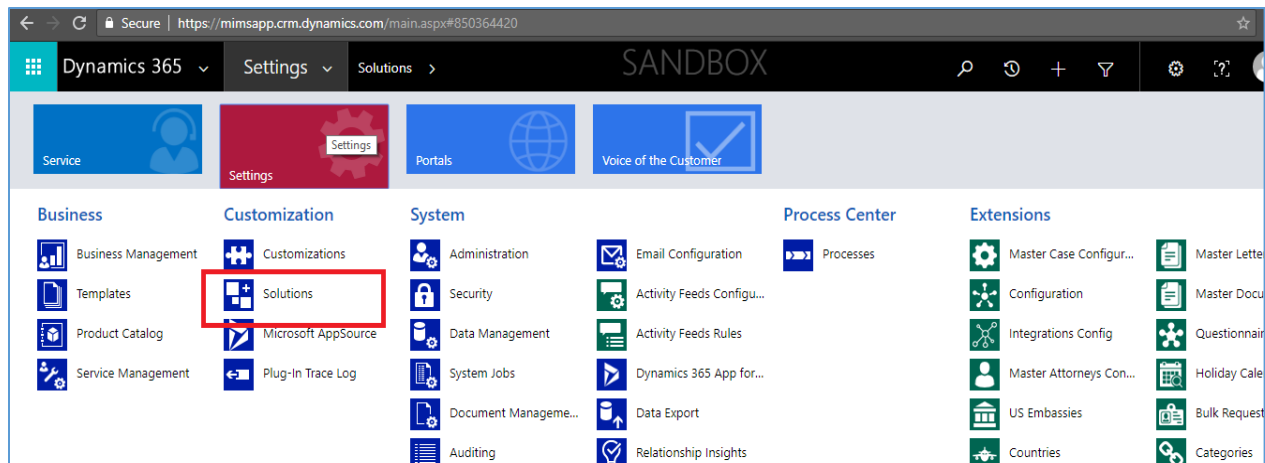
Secure | https://mimsapp.crm.dynamics.com/main.aspx#850364420

Dynamics 365 Settings Solutions > SANDBOX

Service

Settings
Settings

Portals

Voice of the Customer

Business
Business Management
Templates
Product Catalog
Service Management

Customization
Customizations
Solutions
Microsoft AppSource
Plug-In Trace Log

System
Administration
Security
Data Management
System Jobs
Document Manageme...
Auditing

Email Configuration
Activity Feeds Configu...
Activity Feeds Rules
Dynamics 365 App for...
Data Export
Relationship Insights

Process Center
Processes

Extensions
Master Case Configur...
Configuration
Integrations Config
Master Attorneys Con...
US Embassies
Countries

Master Lette
Master Docu
Questionnai
Holiday Cale
Bulk Request
Categories